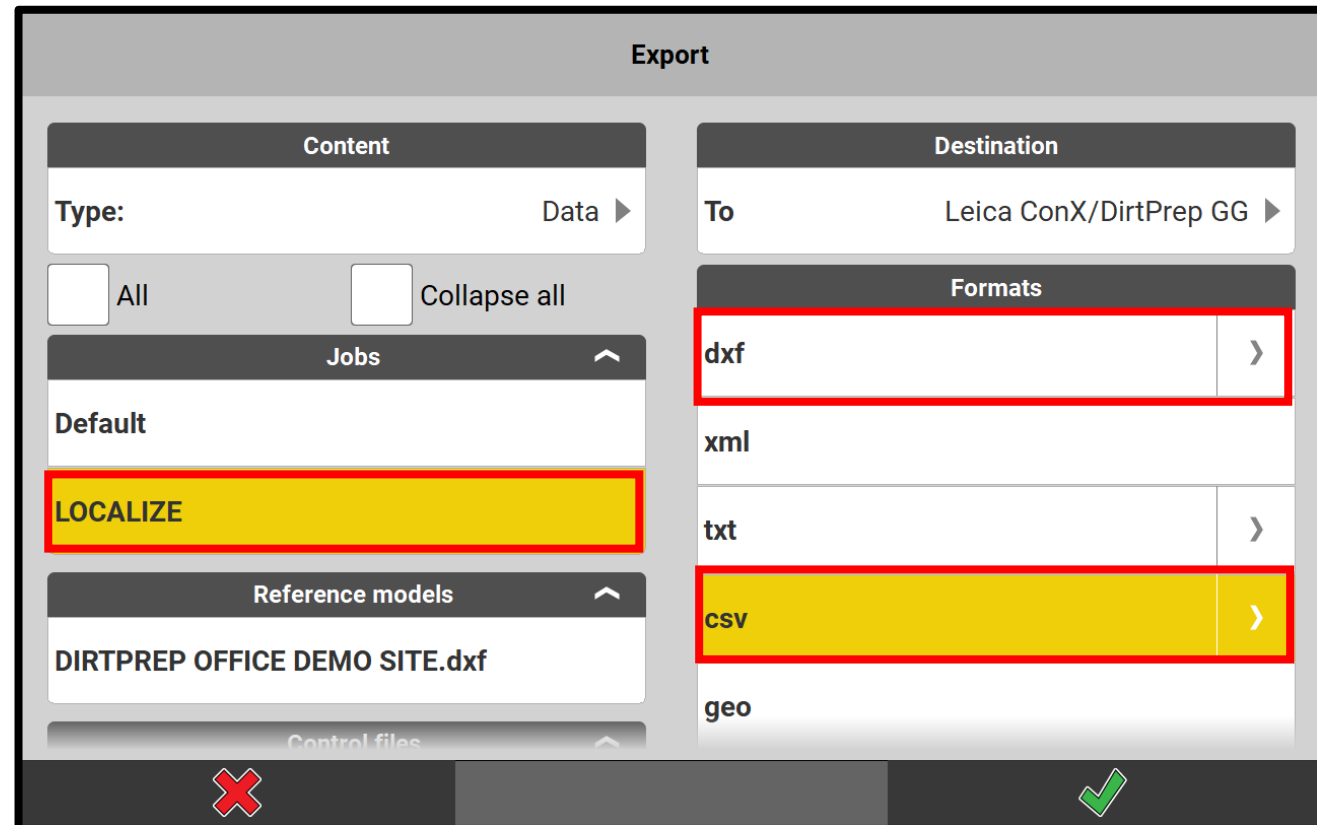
Export

Content

Type: Data

All

Collapse all

Jobs

Default

LOCALIZE

Reference models

DIRTPREP OFFICE DEMO SITE.dxf

Control files

Destination

To Leica ConX/DirtPrep GG

Formats

dxf

xml

txt

csv

geo